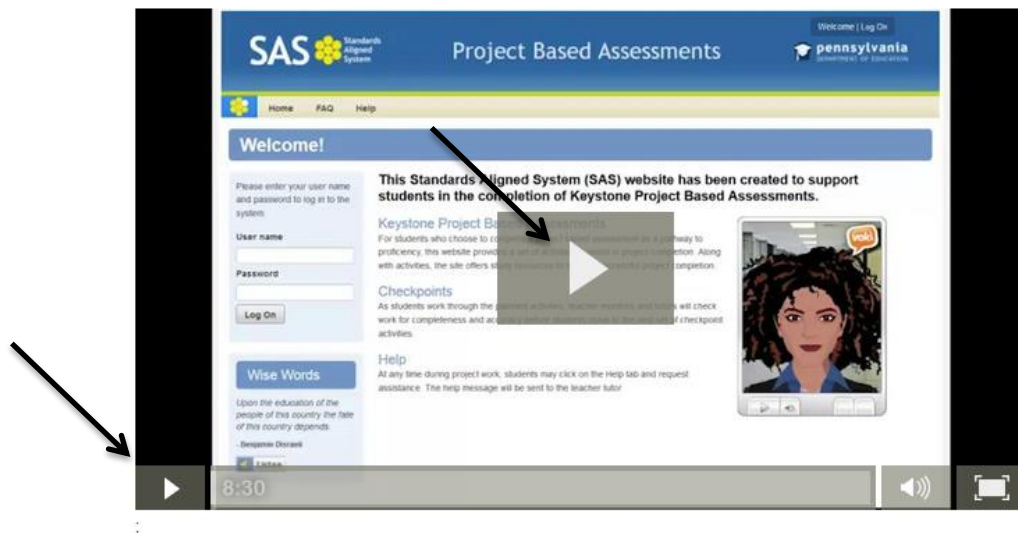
SAS Standards Aligned System

Project Based Assessments

Welcome | Log On

pennsylvania
DEPARTMENT OF EDUCATION

Home FAQ Help

Welcome!

Please enter your user name and password to log in to the system.

User name

Password

Log On

Wise Words

Upon the education of the people of this country the fate of this country depends.
- Benjamin Disraeli

Listen

This Standards Aligned System (SAS) website has been created to support students in the completion of Keystone Project Based Assessments.

Keystone Project Bas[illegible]ssments

For students who choose to c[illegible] as a pathway to proficiency, this website provide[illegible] project completion. Along with activities, the site offers st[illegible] project completion.

Checkpoints

As students work through the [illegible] will check work for completeness and acc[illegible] set of checkpoint activities.

Help

At any time during project work, students may click on the Help tab and request assistance. The help message will be sent to the teacher tutor.

voki

8:30